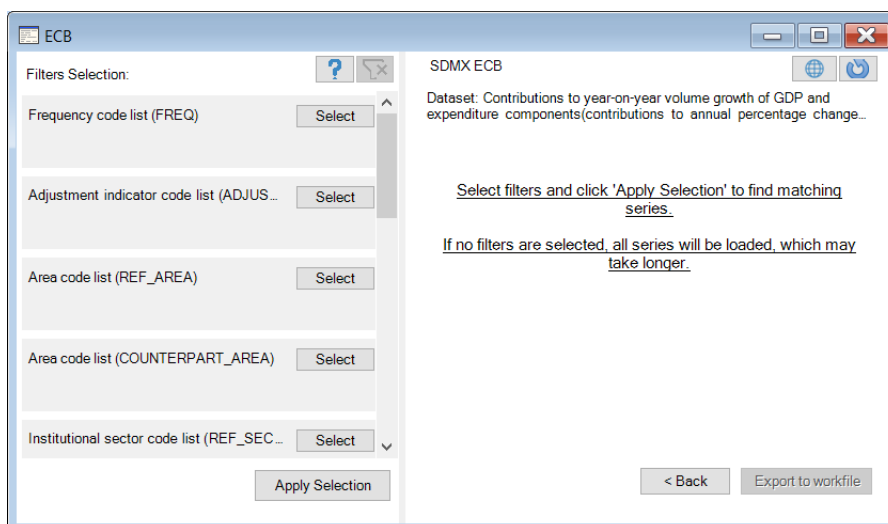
ECB

Filters Selection:

Frequency code list (FREQ) Select

Adjustment indicator code list (ADJUS... Select

Area code list (REF_AREA) Select

Area code list (COUNTERPART_AREA) Select

Institutional sector code list (REF_SEC... Select

Apply Selection

SDMX ECB

Dataset: Contributions to year-on-year volume growth of GDP and expenditure components(contributions to annual percentage change...

Select filters and click 'Apply Selection' to find matching series.

If no filters are selected, all series will be loaded, which may take longer.

< Back

Export to workfile